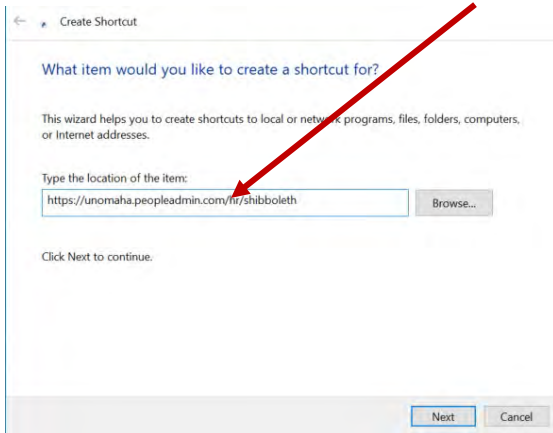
Create Shortcut

What item would you like to create a shortcut for?

This wizard helps you to create shortcuts to local or network programs, files, folders, computers, or Internet addresses.

Type the location of the item:

https://unomaha.peopleadmin.com/hr/shibboleth

Browse...

Click Next to continue.

Next

Cancel